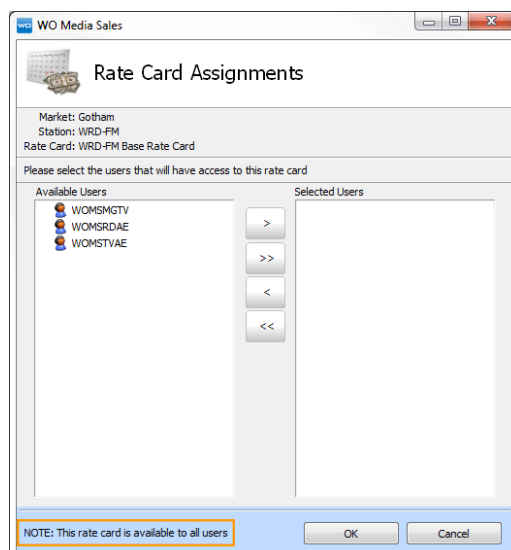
WO WO Media Sales

Rate Card Assignments

Market: Gotham
Station: WRD-FM
Rate Card: WRD-FM Base Rate Card

Please select the users that will have access to this rate card

Available Users
WOMSMGTV
WOMSRDAE
WOMSTVAE

>
>>
<
<<

Selected Users

NOTE: This rate card is available to all users

OK
Cancel